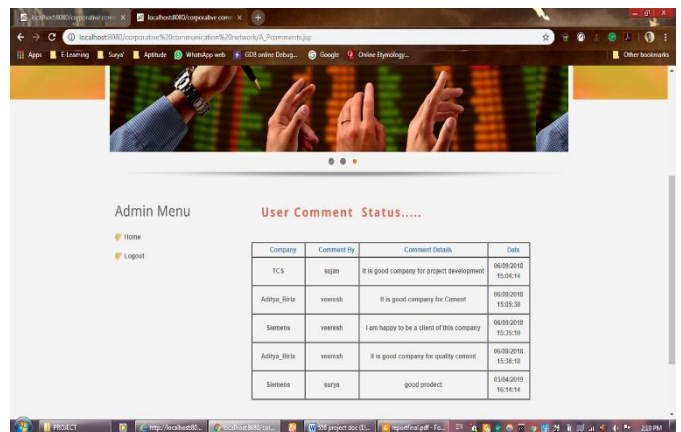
localhost:8080/corporative.com ×  localhost:8080/corporative.com ×  +

localhost:8080/corporative%20communication%20network/A_Pcomments.jsp

Apps  E-Learning  Surya  Aptitude  WhatsApp web  GDB online Debug...  Google  Online Etymology...  Other bookmarks

Admin Menu

Home

Logout

User Comment Status.....

| Company | Comment By | Comment Details | Date |
|---|---|---|---|
| TCS | sujan | It is good company for project development | 06/09/2018 15:04:14 |
| Aditya_Birla | veeresh | It is good company for Cement | 06/09/2018 15:05:30 |
| Siemens | veeresh | I am happy to be a client of this company | 06/09/2018 15:35:10 |
| Aditya_Birla | veeresh | It is good company for quality cement | 06/09/2018 15:36:18 |
| Siemens | surya | good prodect | 01/04/2019 16:14:14 |

PROJECT  http://localhost80...  localhost:8080/cor...  286 project doc (1)...  reportfinal.pdf - Fo...  EN  2:33 PM